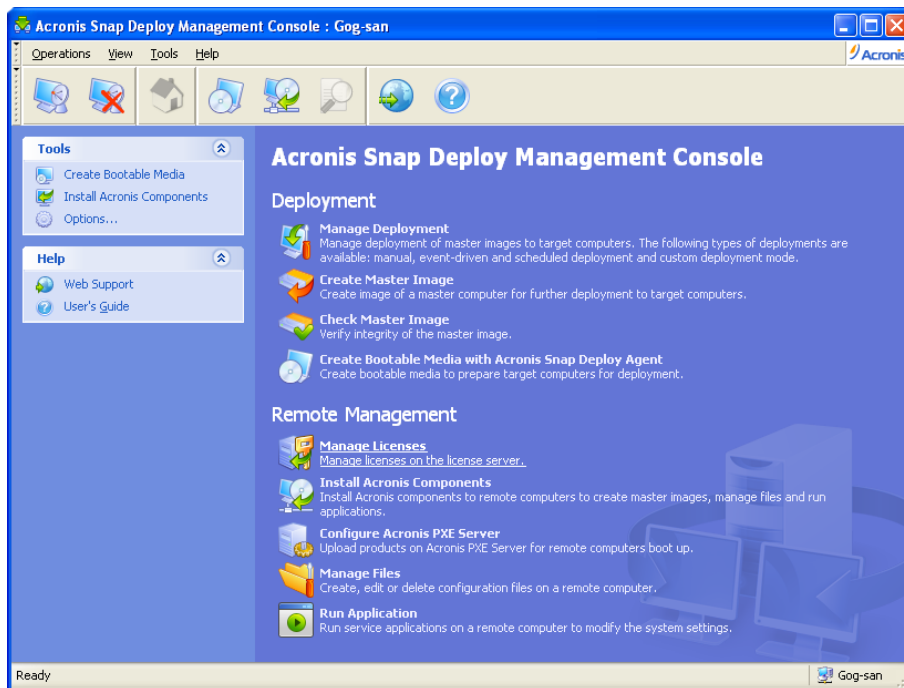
Acronis Snap Deploy Management Console : Gog-san

Operations View Tools Help

Acronis

Tools

Create Bootable Media
Install Acronis Components
Options...

Help

Web Support
User's Guide

Acronis Snap Deploy Management Console

Deployment

Manage Deployment
Manage deployment of master images to target computers. The following types of deployments are available: manual, event-driven and scheduled deployment and custom deployment mode.

Create Master Image
Create image of a master computer for further deployment to target computers.

Check Master Image
Verify integrity of the master image.

Create Bootable Media with Acronis Snap Deploy Agent
Create bootable media to prepare target computers for deployment.

Remote Management

Manage Licenses
Manage licenses on the license server.

Install Acronis Components
Install Acronis components to remote computers to create master images, manage files and run applications.

Configure Acronis PXE Server
Upload products on Acronis PXE Server for remote computers boot up.

Manage Files
Create, edit or delete configuration files on a remote computer.

Run Application
Run service applications on a remote computer to modify the system settings.

Ready

Gog-san